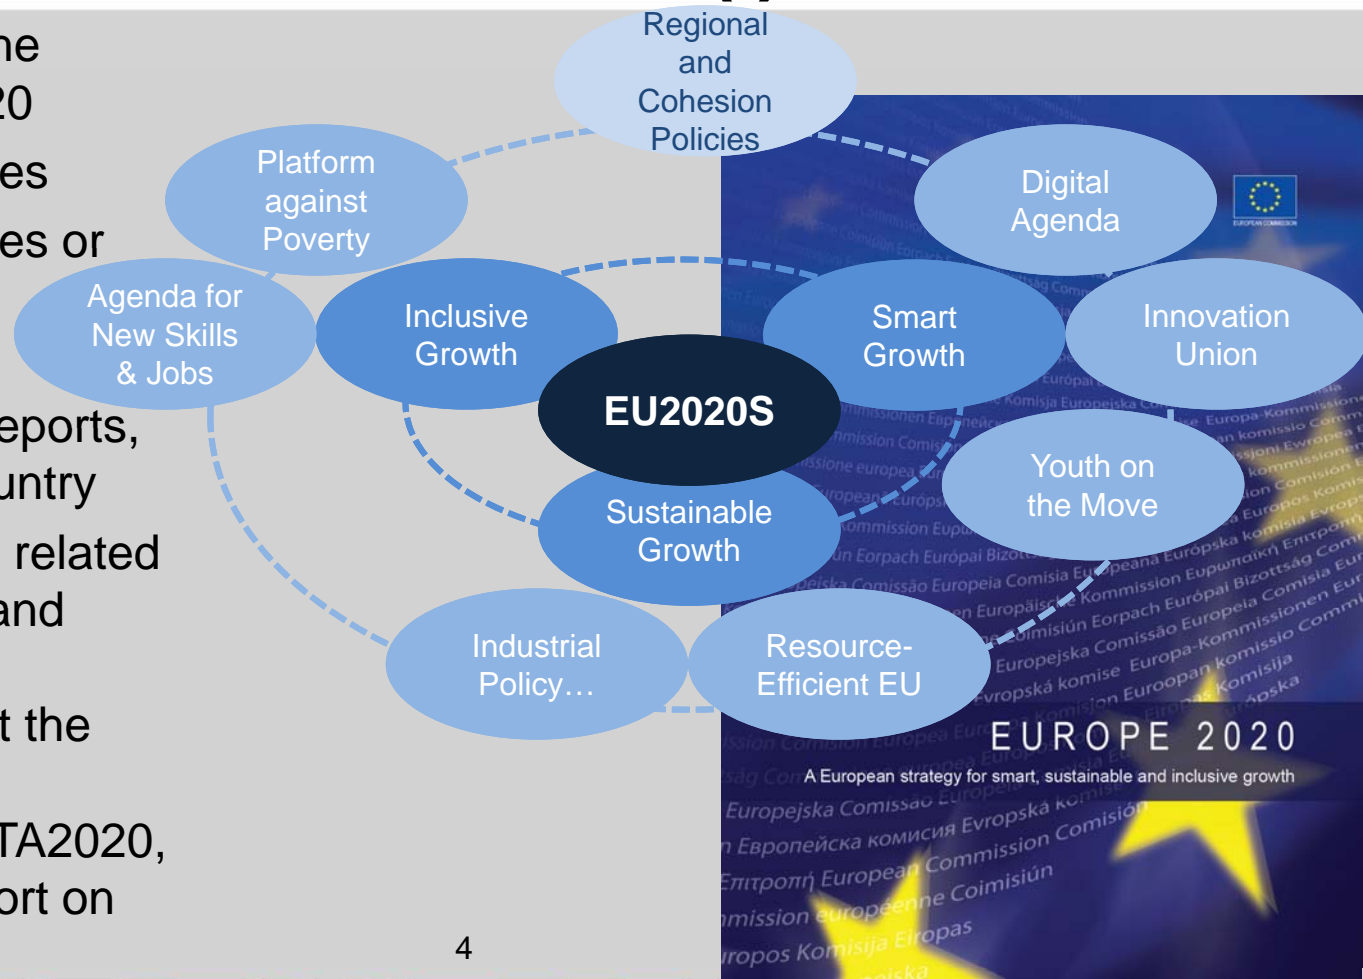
ne
20
es
es or

eports,
untry
related
and

t the

TA2020,
ort on

Regional and Cohesion Policies

Platform against Poverty

Digital Agenda

Agenda for New Skills & Jobs

Inclusive Growth

Smart Growth

Innovation Union

EU2020S

Youth on the Move

Sustainable Growth

Industrial Policy…

Resource-Efficient EU

EUROPE 2020
A European strategy for smart, sustainable and inclusive growth

4